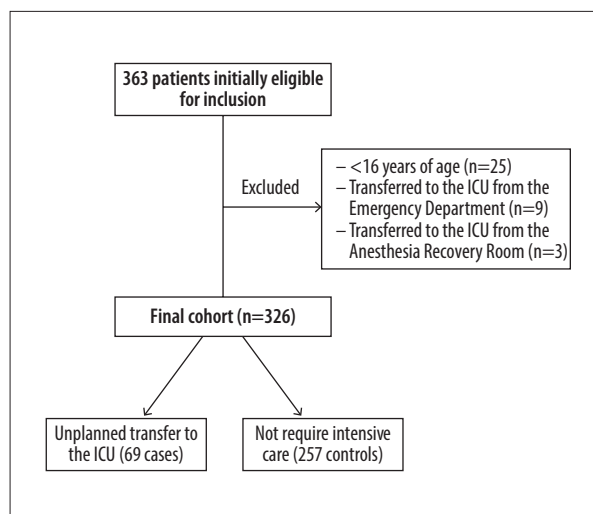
363 patients initially eligible for inclusion

Excluded

– <16 years of age (n=25)
– Transferred to the ICU from the Emergency Department (n=9)
– Transferred to the ICU from the Anesthesia Recovery Room (n=3)

Final cohort (n=326)

Unplanned transfer to the ICU (69 cases)

Not require intensive care (257 controls)